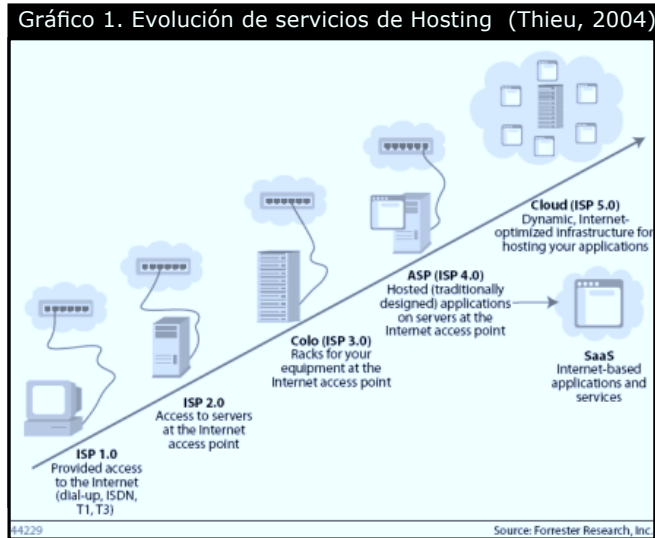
Gráfico 1. Evolución de servicios de Hosting (Thieu, 2004)

Cloud (ISP 5.0)
Dynamic, Internet-optimized infrastructure for hosting your applications

ASP (ISP 4.0)
Hosted (traditionally designed) applications on servers at the Internet access point

SaaS
Internet-based applications and services

Colo (ISP 3.0)
Racks for your equipment at the Internet access point

ISP 2.0
Access to servers at the Internet access point

ISP 1.0
Provided access to the Internet (dial-up, ISDN, T1, T3)

44229

Source: Forrester Research, Inc.